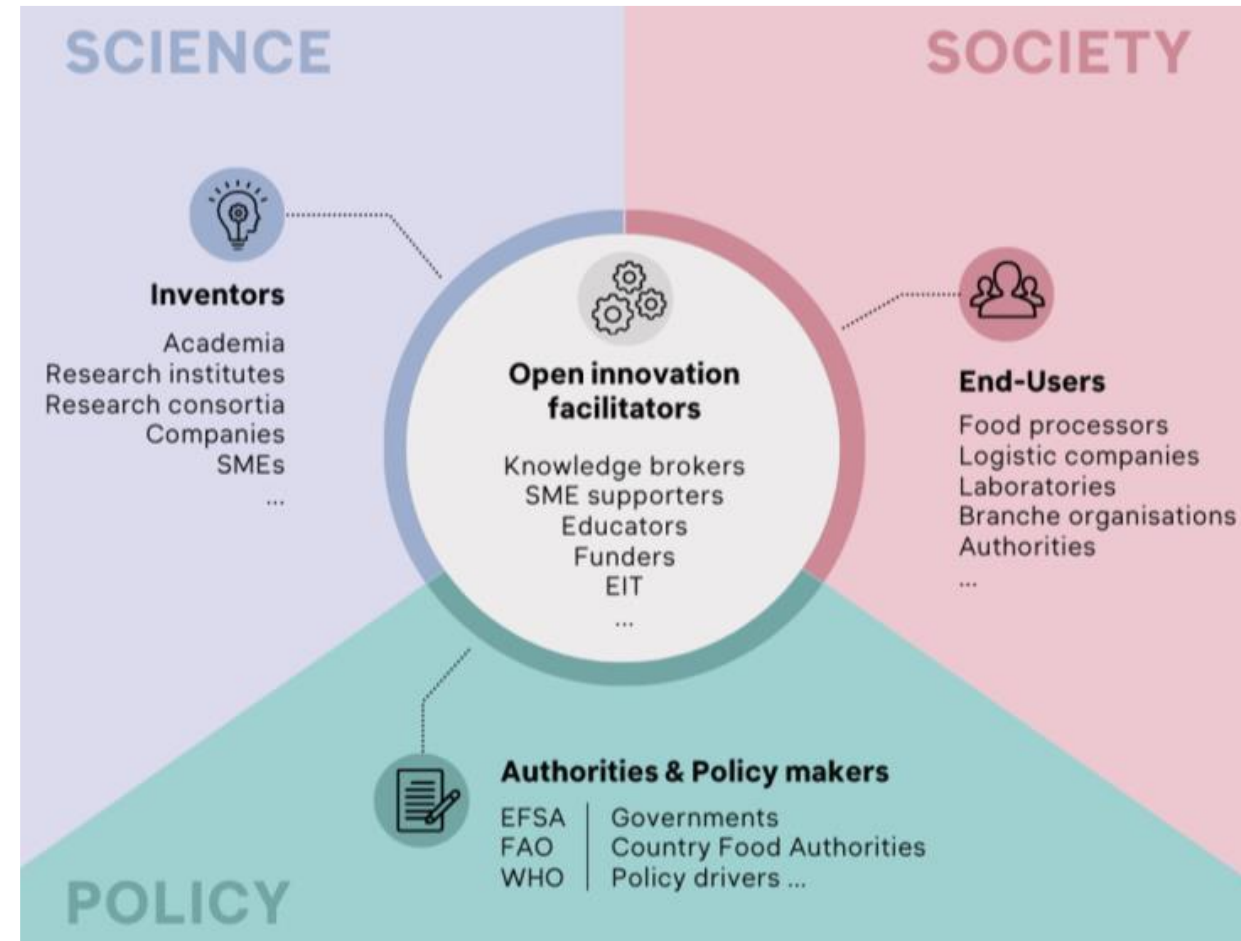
SCIENCE

SOCIETY

Inventors

Academia
Research institutes
Research consortia
Companies
SMEs
...

Open innovation facilitators

Knowledge brokers
SME supporters
Educators
Funders
EIT
...

End-Users

Food processors
Logistic companies
Laboratories
Branche organisations
Authorities
...

Authorities & Policy makers

EFSA | Governments
FAO | Country Food Authorities
WHO | Policy drivers ...

POLICY